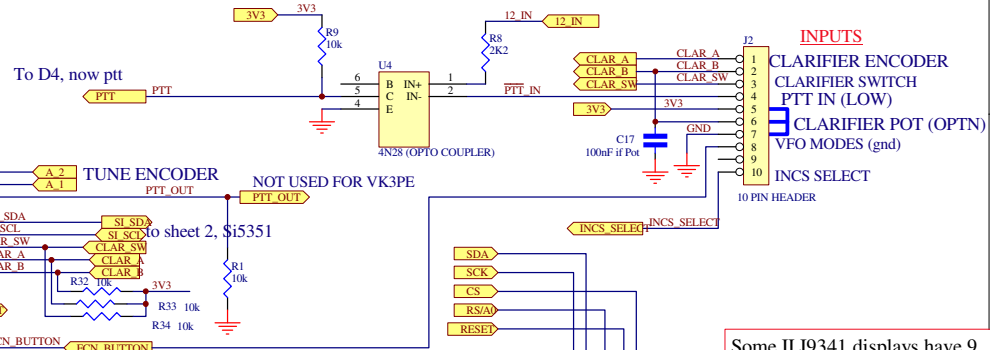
3V3
3V3
R9
10k
12_IN
12_IN
R8
2K2
INPUTS
J2
CLAR_A
CLAR_A
CLARIFIER ENCODER
CLAR_B
CLAR_B
CLAR_SW
CLAR_SW
CLARIFIER SWITCH
PTT IN (LOW)
To D4, now ptt
U4
6
5
4
1
2
B
C
E
IN+
IN-
PTT
PTT
PTT_IN
3V3
3V3
CLARIFIER POT (OPTN)
GND
VFO MODES (gnd)
C17
100nF if Pot
4N28 (OPTO COUPLER)
1
2
3
4
5
6
7
8
9
10
INCS SELECT
A_2
A_1
TUNE ENCODER
PTT_OUT
NOT USED FOR VK3PE
PTT_OUT
10 PIN HEADER
SDA
SI_SDA
SCL
SI_SCL
to sheet 2, Si5351
R_SW
CLAR_SW
R_A
CLAR_A
R_B
CLAR_B
INCS_SELECT
INCS_SELECT
R1
10k
R32
10k
3V3
R33
10k
R34
10k
SDA
SCK
CS
RS/A0
RESET
CN_BUTTON
FCN_BUTTON
Some ILI9341 displays have 9